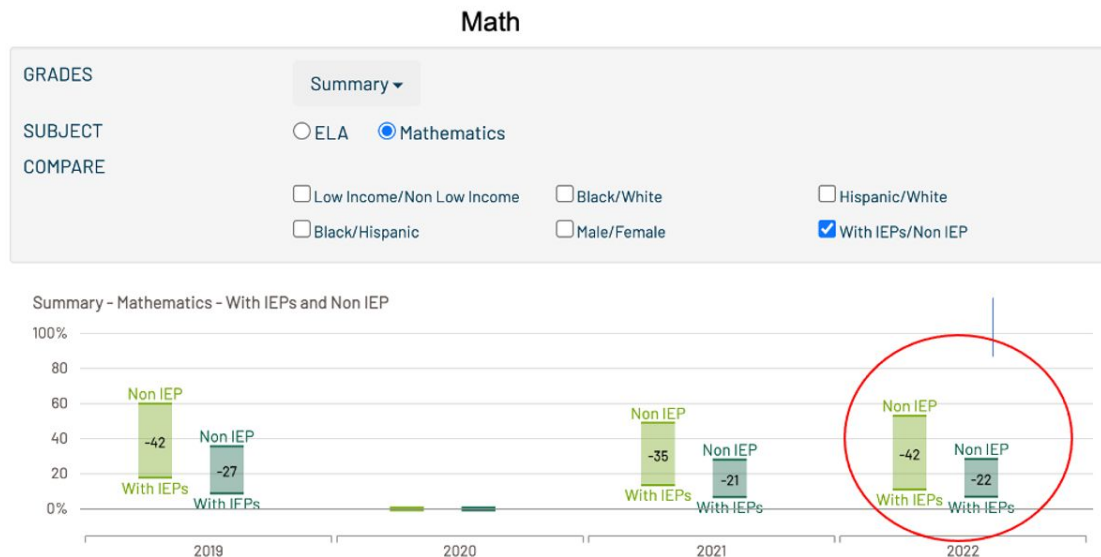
Math

GRADES
Summary ▾

SUBJECT
ELA
Mathematics

COMPARE
Low Income/Non Low Income
Black/White
Hispanic/White
Black/Hispanic
Male/Female
With IEPs/Non IEP

Summary - Mathematics - With IEPs and Non IEP

100%
80
60
40
20
0%

Non IEP
-42
With IEPs
Non IEP
-27
With IEPs

Non IEP
-35
With IEPs
Non IEP
-21
With IEPs

Non IEP
-42
With IEPs
Non IEP
-22
With IEPs

2019
2020
2021
2022